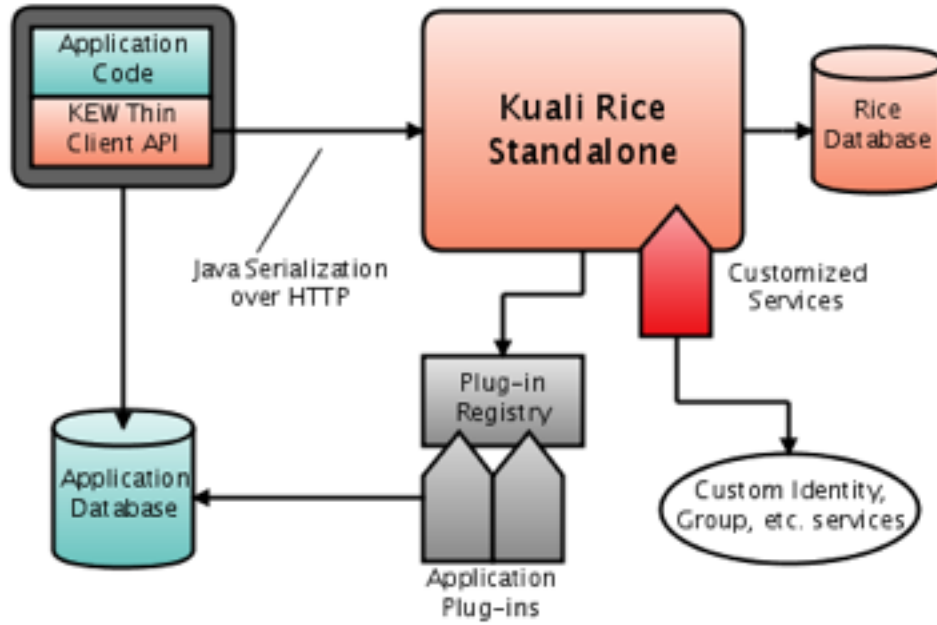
Application Code

KEW Thin Client API

Kuali Rice Standalone

Rice Database

Java Serialization over HTTP

Customized Services

Plug-in Registry

Application Database

Custom Identity, Group, etc. services

Application Plug-ins